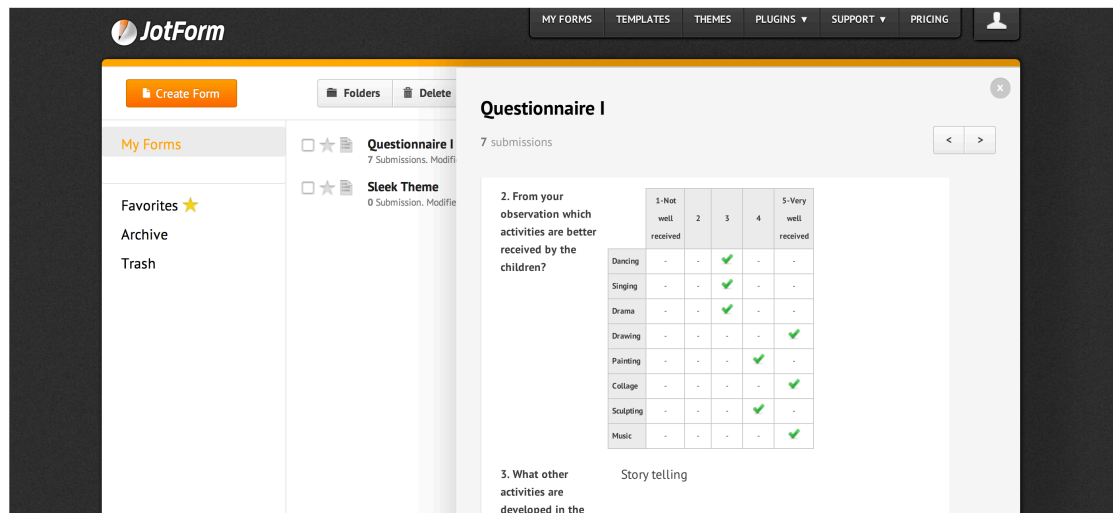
JotForm

MY FORMS | TEMPLATES | THEMES | PLUGINS ▼ | SUPPORT ▼ | PRICING

Create Form

Folders | Delete

My Forms

Favorites

Archive

Trash

Questionnaire I
7 Submissions. Modifi

Sleek Theme
0 Submission. Modifie

Questionnaire I

7 submissions

< >

2. From your observation which activities are better received by the children?

| | 1-Not well received | 2 | 3 | 4 | 5-Very well received |
|---|---|---|---|---|---|
| Dancing | - | - | ✔ | - | - |
| Singing | - | - | ✔ | - | - |
| Drama | - | - | ✔ | - | - |
| Drawing | - | - | - | - | ✔ |
| Painting | - | - | - | ✔ | - |
| Collage | - | - | - | - | ✔ |
| Sculpting | - | - | - | ✔ | - |
| Music | - | - | - | - | ✔ |

3. What other activities are developed in the

Story telling